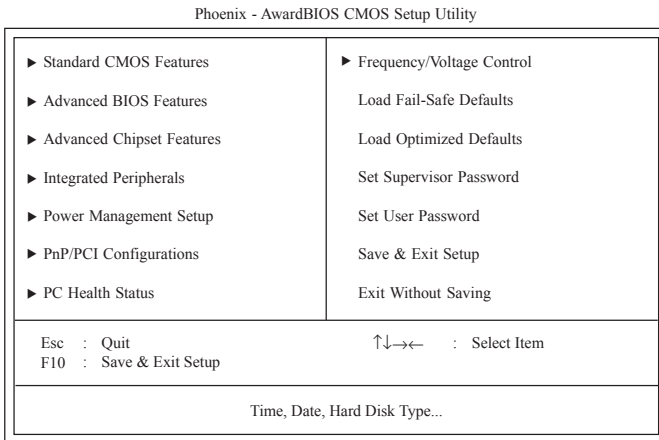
Phoenix - AwardBIOS CMOS Setup Utility

► Standard CMOS Features

► Advanced BIOS Features

► Advanced Chipset Features

► Integrated Peripherals

► Power Management Setup

► PnP/PCI Configurations

► PC Health Status

► Frequency/Voltage Control

Load Fail-Safe Defaults

Load Optimized Defaults

Set Supervisor Password

Set User Password

Save & Exit Setup

Exit Without Saving

Esc : Quit
F10 : Save & Exit Setup

↑↓→← : Select Item

Time, Date, Hard Disk Type...